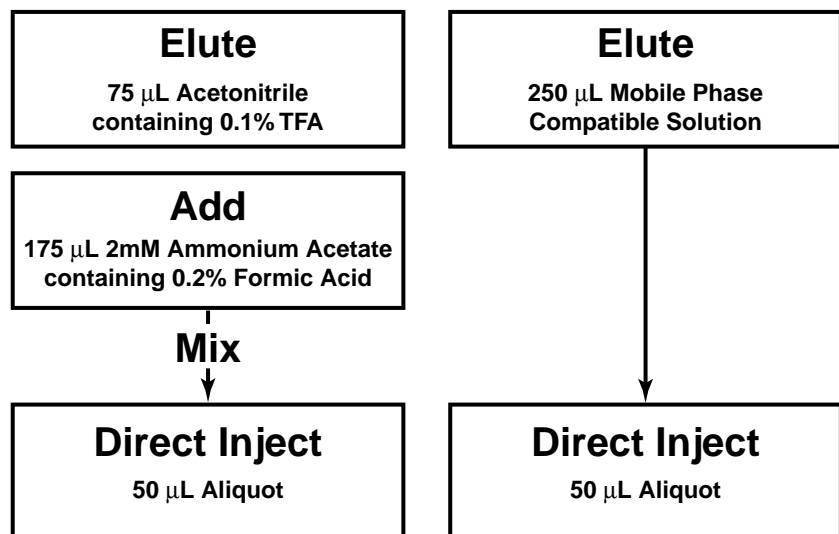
Elute

75 μL Acetonitrile containing 0.1% TFA

Add

175 μL 2mM Ammonium Acetate containing 0.2% Formic Acid

Mix

Direct Inject

50 μL Aliquot

Elute

250 μL Mobile Phase Compatible Solution

Direct Inject

50 μL Aliquot